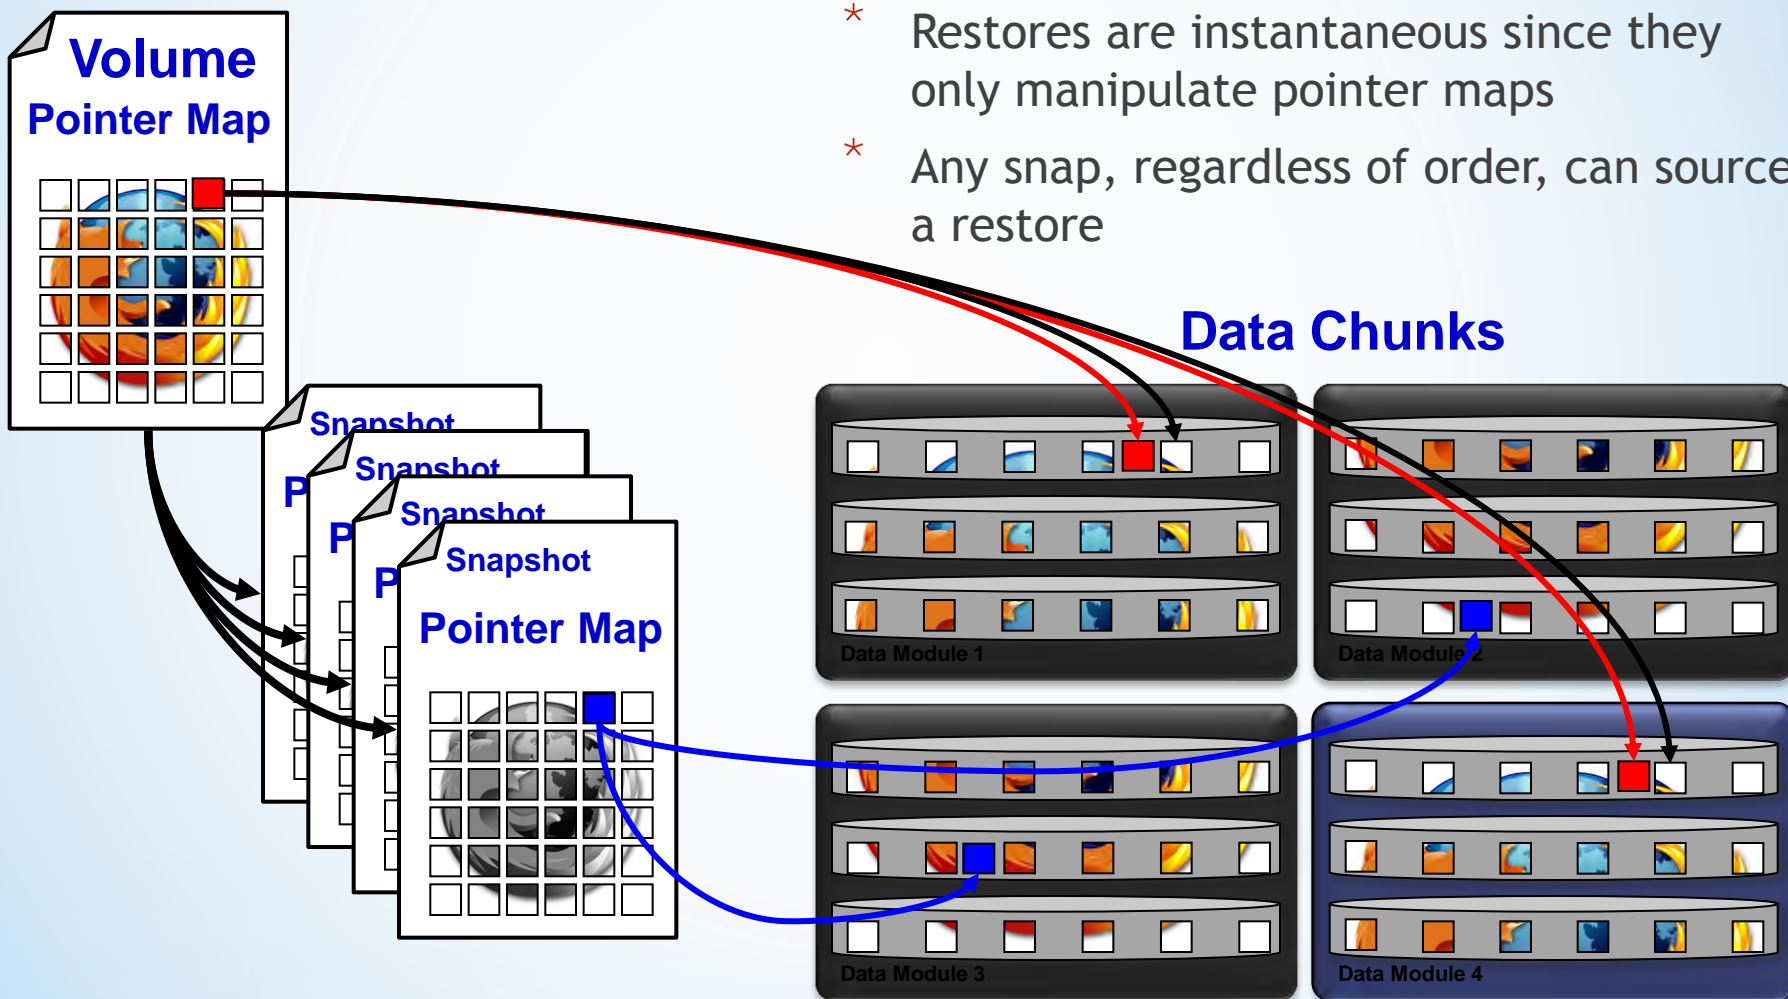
Volume
Pointer Map

Snapshot
P
Snapshot
P
Snapshot
P
Snapshot
Pointer Map

* Restores are instantaneous since they only manipulate pointer maps

* Any snap, regardless of order, can source a restore

Data Chunks

Data Module 1
Data Module 2
Data Module 3
Data Module 4